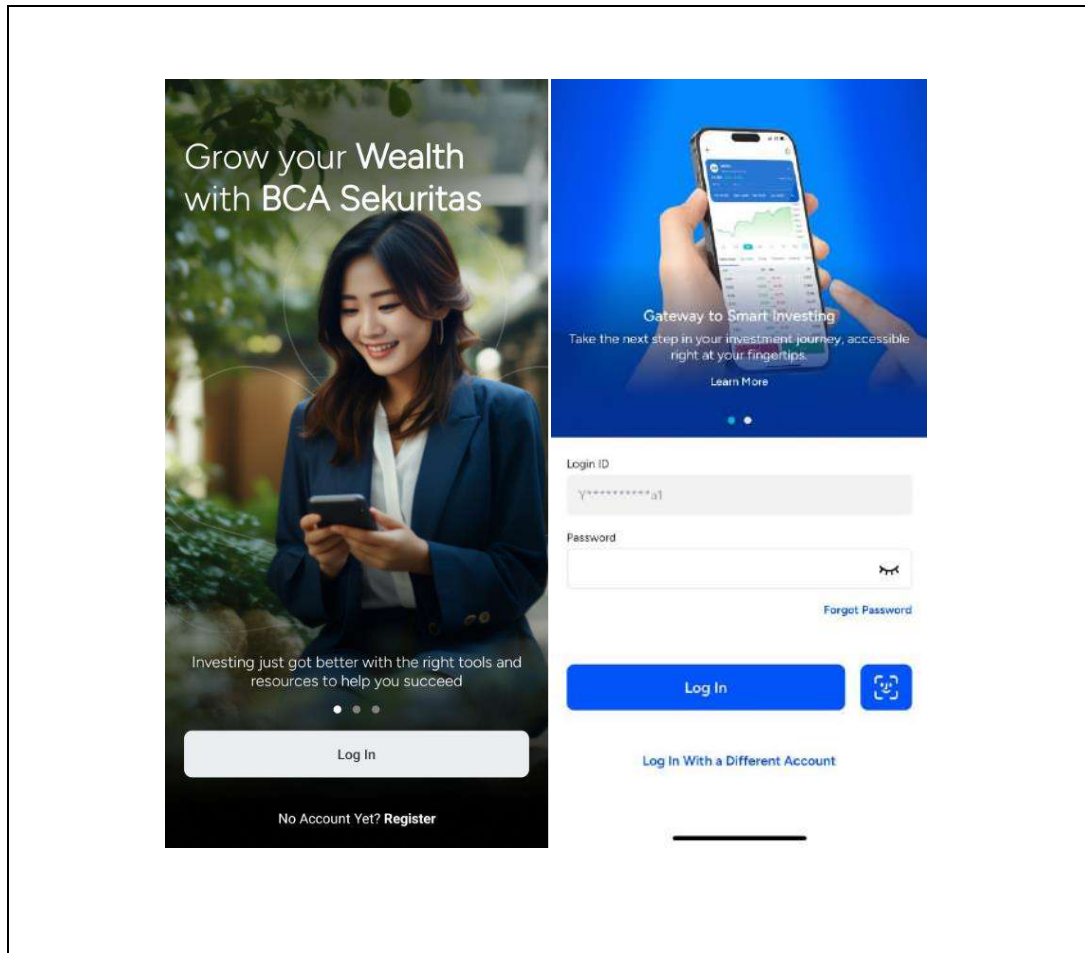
Grow your Wealth with BCA Sekuritas

Investing just got better with the right tools and resources to help you succeed

Log In

No Account Yet? Register

Gateway to Smart Investing

Take the next step in your investment journey, accessible right at your fingertips.

Learn More

Login ID

Y**********a1

Password

Forgot Password

Log In

Log In With a Different Account